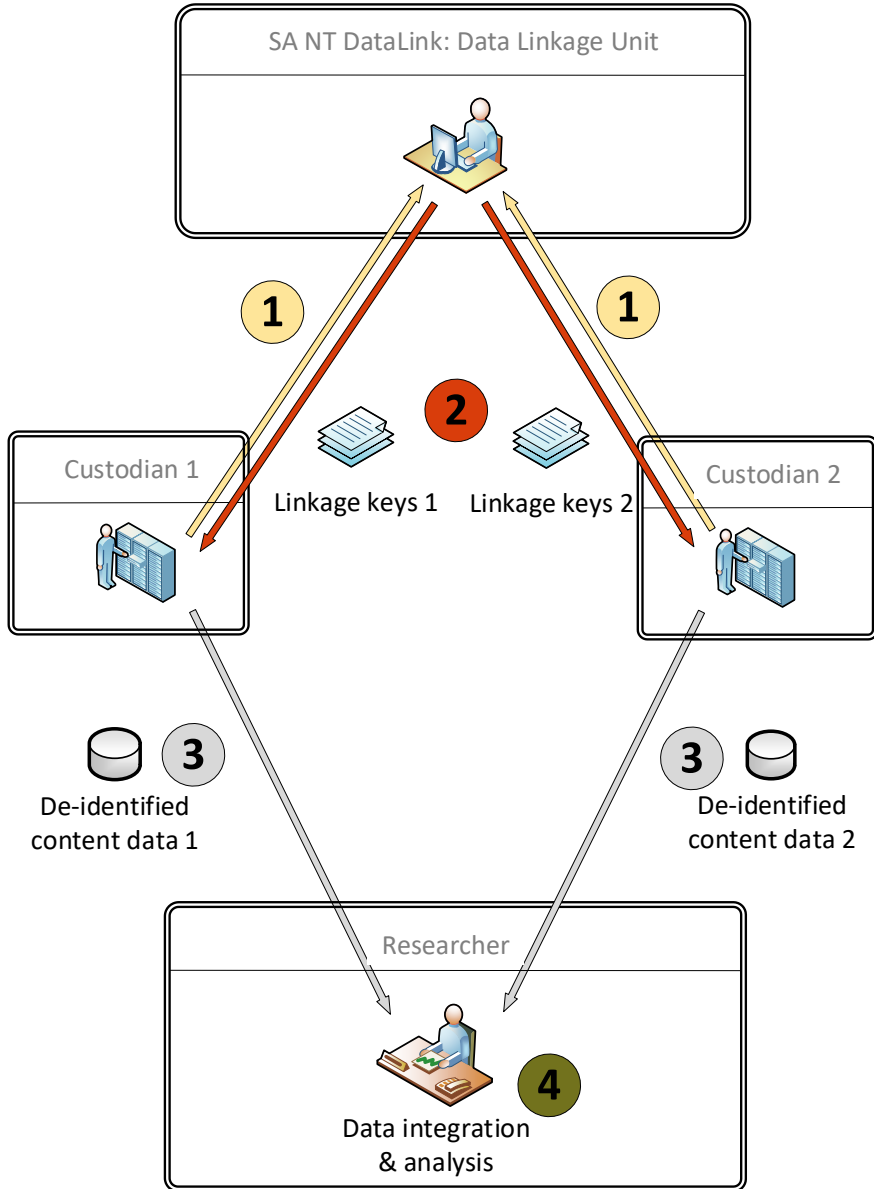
SA NT DataLink: Data Linkage Unit

1

1

2

Custodian 1

Linkage keys 1

Linkage keys 2

Custodian 2

3

De-identified content data 1

3

De-identified content data 2

Researcher

4

Data integration & analysis